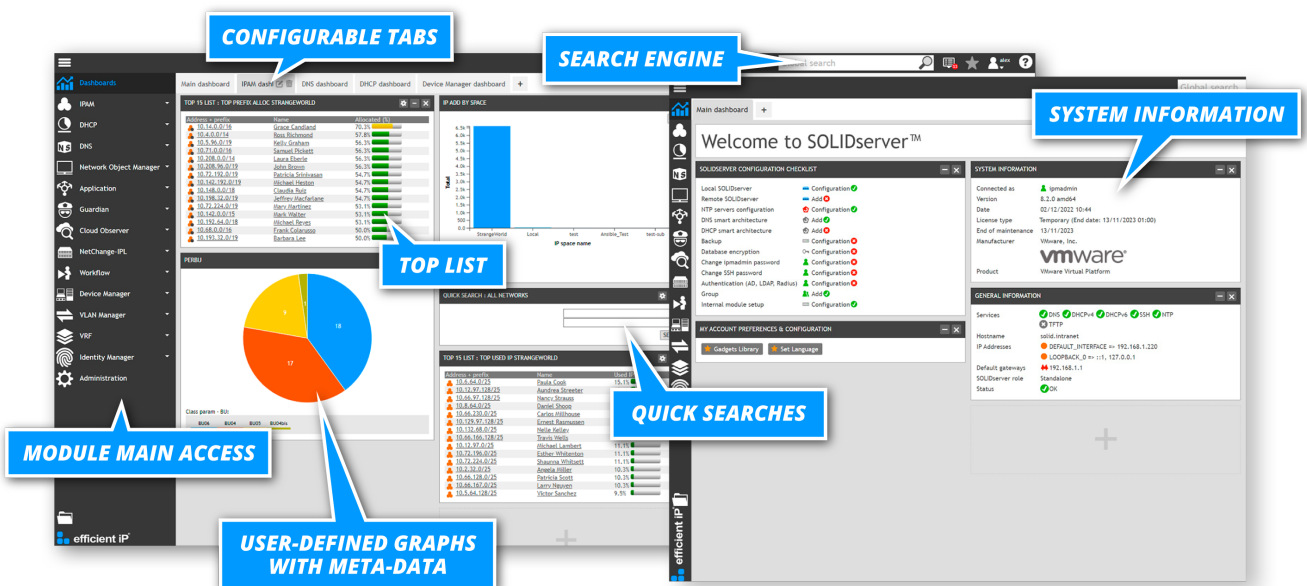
CONFIGURABLE TABS

SEARCH ENGINE

SYSTEM INFORMATION

TOP LIST

QUICK SEARCHES

MODULE MAIN ACCESS

USER-DEFINED GRAPHS WITH META-DATA

Dashboards
IPAM
DHCP
DNS
Network Object Manager
Application
Guardian
Cloud Observer
NetChange-IPL
Workflow
Device Manager
VLAN Manager
VRF
Identity Manager
Administration

efficient iP

Main dashboard | IPAM dashb | DNS dashboard | DHCP dashboard | Device Manager dashboard | +

TOP 15 LIST : TOP PREFIX ALLOC STRANGEWORLD

| Address + prefix | Name | Allocated (%) |
|---|---|---|
| 10.14.0.0/16 | Grace Candland | 70.3% |
| 10.0.0.0/14 | Ross Richmond | 57.8% |
| 10.5.96.0/19 | Kelly Graham | 56.3% |
| 10.71.0.0/16 | Samuel Pickett | 56.3% |
| 10.208.0.0/14 | Laura Eberle | 56.3% |
| 10.208.96.0/19 | John Brown | 56.3% |
| 10.72.192.0/19 | Patricia Srinivasan | 54.7% |
| 10.142.192.0/19 | Michael Heston | 54.7% |
| 10.148.0.0/18 | Claudia Ruiz | 54.7% |
| 10.198.32.0/19 | Jeffrey Macfarlane | 54.7% |
| 10.72.224.0/19 | Mary Martinez | 53.1% |
| 10.142.0.0/15 | Mark Walter | 53.1% |
| 10.192.64.0/18 | Michael Reyes | 53.1% |
| 10.68.0.0/16 | Frank Colarusso | 50.0% |
| 10.193.32.0/19 | Barbara Lee | 50.0% |

IP ADD BY SPACE

Total
IP space name
StrangeWorld Local test Ansible_Test test-sub

PERBU

Class param - BU:
BU06 BU04 BU05 BU04bis

QUICK SEARCH : ALL NETWORKS

TOP 15 LIST : TOP USED IP STRANGEWORLD

| Address + prefix | Name | Used |
|---|---|---|
| 10.6.64.0/25 | Paula Cook | 15.1% |
| 10.12.97.128/25 | Aundrea Streeter | |
| 10.66.97.128/25 | Nancy Strauss | |
| 10.8.64.0/25 | Daniel Shoop | |
| 10.66.230.0/25 | Carlos Hillhouse | |
| 10.129.97.128/25 | Ernest Rasmussen | |
| 10.132.68.0/25 | Nelie Kelley | |
| 10.66.166.128/25 | Travis Wells | |
| 10.12.97.0/25 | Michael Lambert | 11.1% |
| 10.72.196.0/25 | Esther Whiterton | 11.1% |
| 10.72.224.0/25 | Shaunna Whitsett | 11.1% |
| 10.2.32.0/25 | Angela Hiller | 10.3% |
| 10.66.128.0/25 | Patricia Scott | 10.3% |
| 10.66.167.0/25 | Larry Nguyen | 10.3% |
| 10.5.64.128/25 | Victor Sanchez | 9.5% |

Global search

Main dashboard | +

Welcome to SOLIDserver™

SOLIDSERVER CONFIGURATION CHECKLIST
Local SOLIDserver — Configuration
Remote SOLIDserver — Add
HTTP servers configuration — Configuration
DNS smart architecture — Add
DHCP smart architecture — Add
Backup — Configuration
Database encryption — Configuration
Change ipmadmin password — Configuration
Change SSH password — Configuration
Authentication (AD, LDAP, Radius) — Configuration
Group — Add
Internal module setup — Configuration

MY ACCOUNT PREFERENCES & CONFIGURATION
Gadgets Library | Set Language

SYSTEM INFORMATION
Connected as: ipmadmin
Version: 8.2.0 amd64
Date: 02/12/2022 10:44
License type: Temporary (End date: 13/11/2023 01:00)
End of maintenance: 13/11/2023
Manufacturer: VMware, Inc.
vmware
Product: VMware Virtual Platform

GENERAL INFORMATION
Services: DNS DHCPv4 DHCPv6 SSH NTP TFTP
Hostname: solid.intranet
IP Addresses: DEFAULT_INTERFACE => 192.168.1.220 LOOPBACK_0 => ::1, 127.0.0.1
Default gateways: 192.168.1.1
SOLIDserver role: Standalone
Status: OK

efficient iP